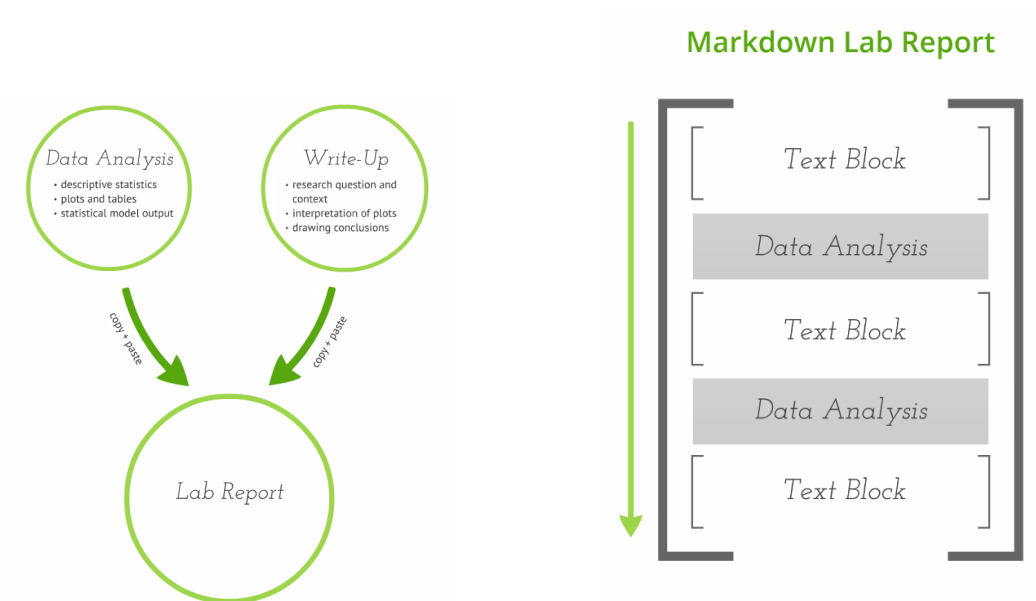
Markdown Lab Report

Data Analysis
• descriptive statistics
• plots and tables
• statistical model output

Write-Up
• research question and context
• interpretation of plots
• drawing conclusions

copy + paste

copy + paste

Lab Report

Text Block

Data Analysis

Text Block

Data Analysis

Text Block